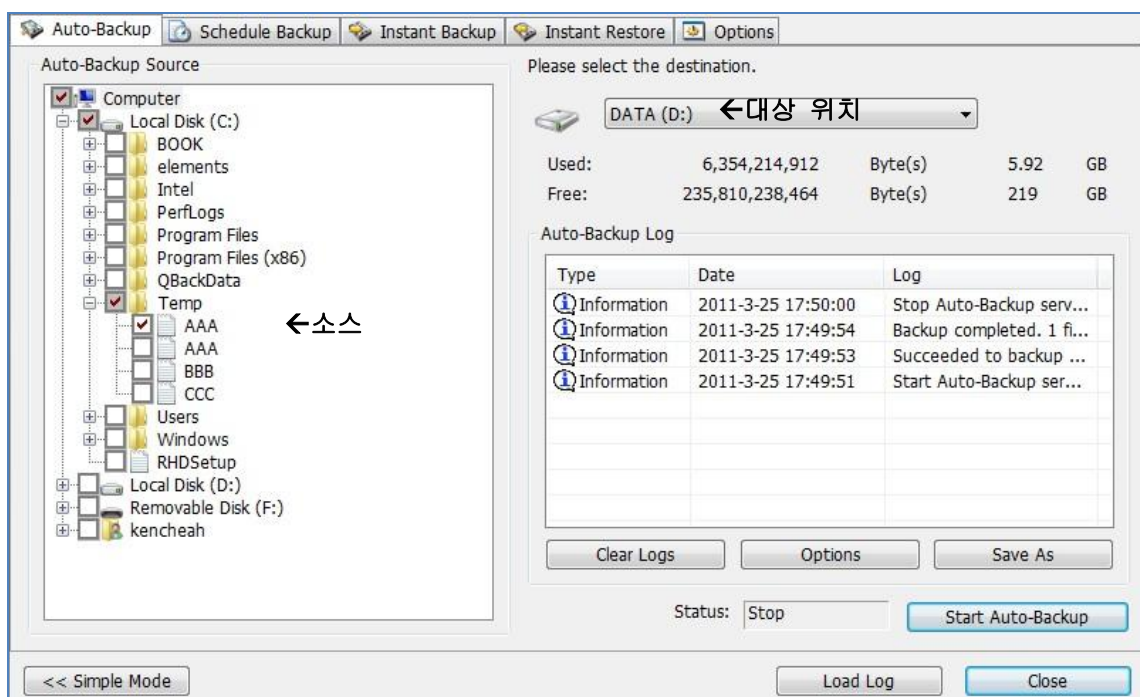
Auto-Backup | Schedule Backup | Instant Backup | Instant Restore | Options

Auto-Backup Source

Computer
Local Disk (C:)
BOOK
elements
Intel
PerfLogs
Program Files
Program Files (x86)
QBackData
Temp
AAA
AAA
BBB
CCC
Users
Windows
RHDSetup
Local Disk (D:)
Removable Disk (F:)
kencheah

←소스

Please select the destination.

DATA (D:) ←대상 위치

| Used: | 6,354,214,912 | Byte(s) | 5.92 | GB |
|---|---|---|---|---|
| Free: | 235,810,238,464 | Byte(s) | 219 | GB |

Auto-Backup Log

| Type | Date | Log |
|---|---|---|
| Information | 2011-3-25 17:50:00 | Stop Auto-Backup serv... |
| Information | 2011-3-25 17:49:54 | Backup completed. 1 fi... |
| Information | 2011-3-25 17:49:53 | Succeeded to backup ... |
| Information | 2011-3-25 17:49:51 | Start Auto-Backup ser... |

Clear Logs | Options | Save As

Status: Stop

Start Auto-Backup

<< Simple Mode

Load Log

Close